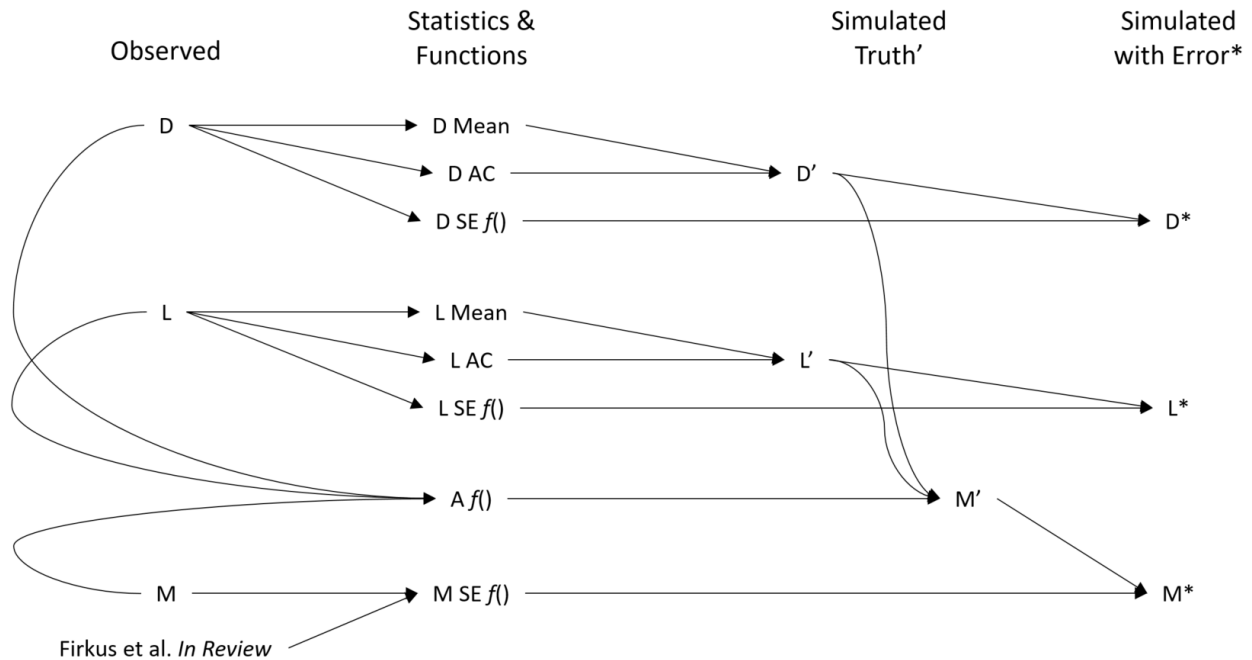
Observed

Statistics & Functions

Simulated Truth’

Simulated with Error*

D

D Mean

D AC

D’

D SE $f()$

D*

L

L Mean

L AC

L’

L SE $f()$

L*

A $f()$

M’

M

M SE $f()$

M*

Firkus et al. *In Review*